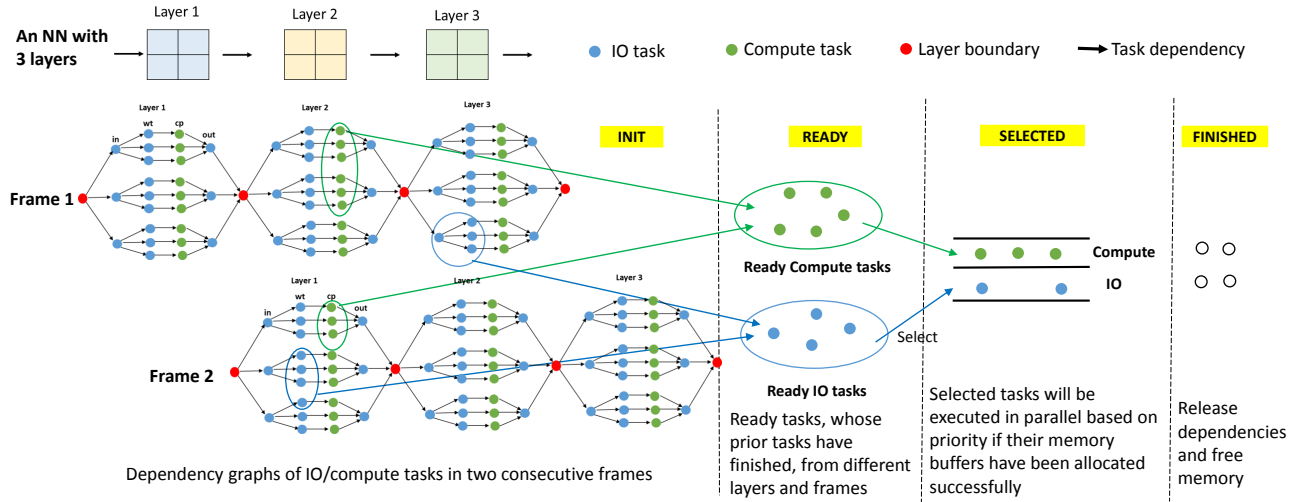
Layer 1 Layer 2 Layer 3

An NN with 3 layers

IO task Compute task Layer boundary Task dependency

Layer 1 Layer 2 Layer 3

in wt cp out

INIT READY SELECTED FINISHED

Frame 1

Ready Compute tasks

Compute

IO

Layer 1 Layer 2 Layer 3

in wt cp out

Select

Frame 2

Ready IO tasks

Ready tasks, whose prior tasks have finished, from different layers and frames

Selected tasks will be executed in parallel based on priority if their memory buffers have been allocated successfully

Release dependencies and free memory

Dependency graphs of IO/compute tasks in two consecutive frames